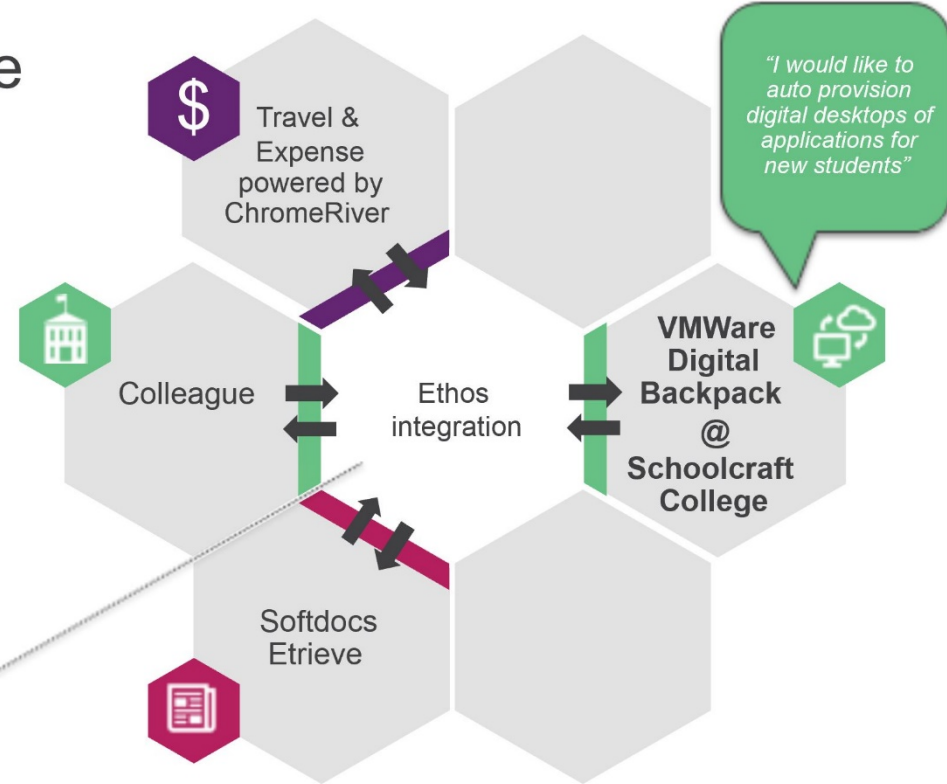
e

$

Travel & Expense powered by ChromeRiver

"I would like to auto provision digital desktops of applications for new students"

Colleague

Ethos integration

VMWare Digital Backpack @ Schoolcraft College

Softdocs Etrieve